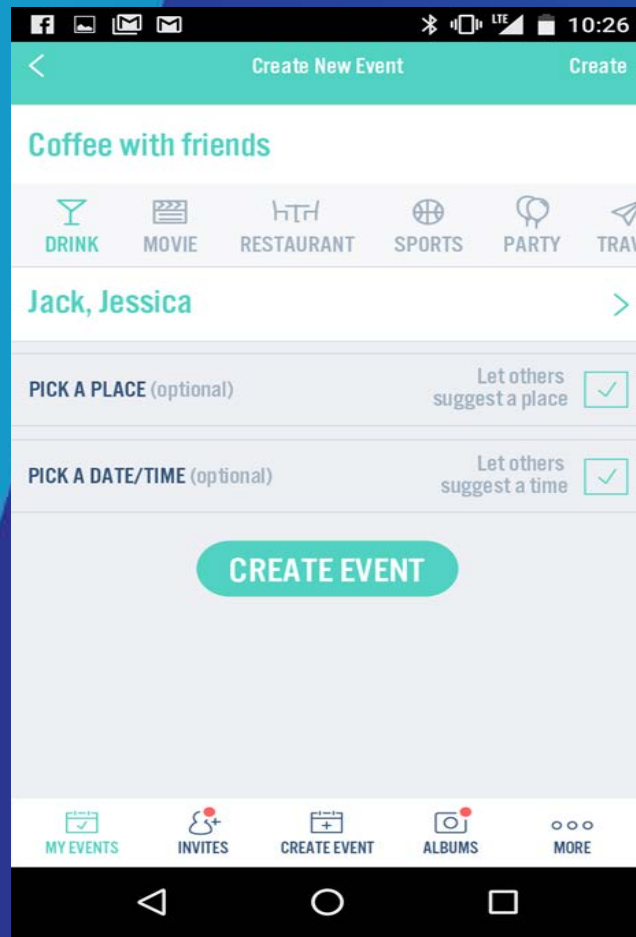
LTE 10:26

<

Create New Event

Create

Coffee with friends

DRINK MOVIE RESTAURANT SPORTS PARTY TRAV

Jack, Jessica

>

PICK A PLACE (optional)

Let others suggest a place

PICK A DATE/TIME (optional)

Let others suggest a time

CREATE EVENT

MY EVENTS INVITES CREATE EVENT ALBUMS MORE